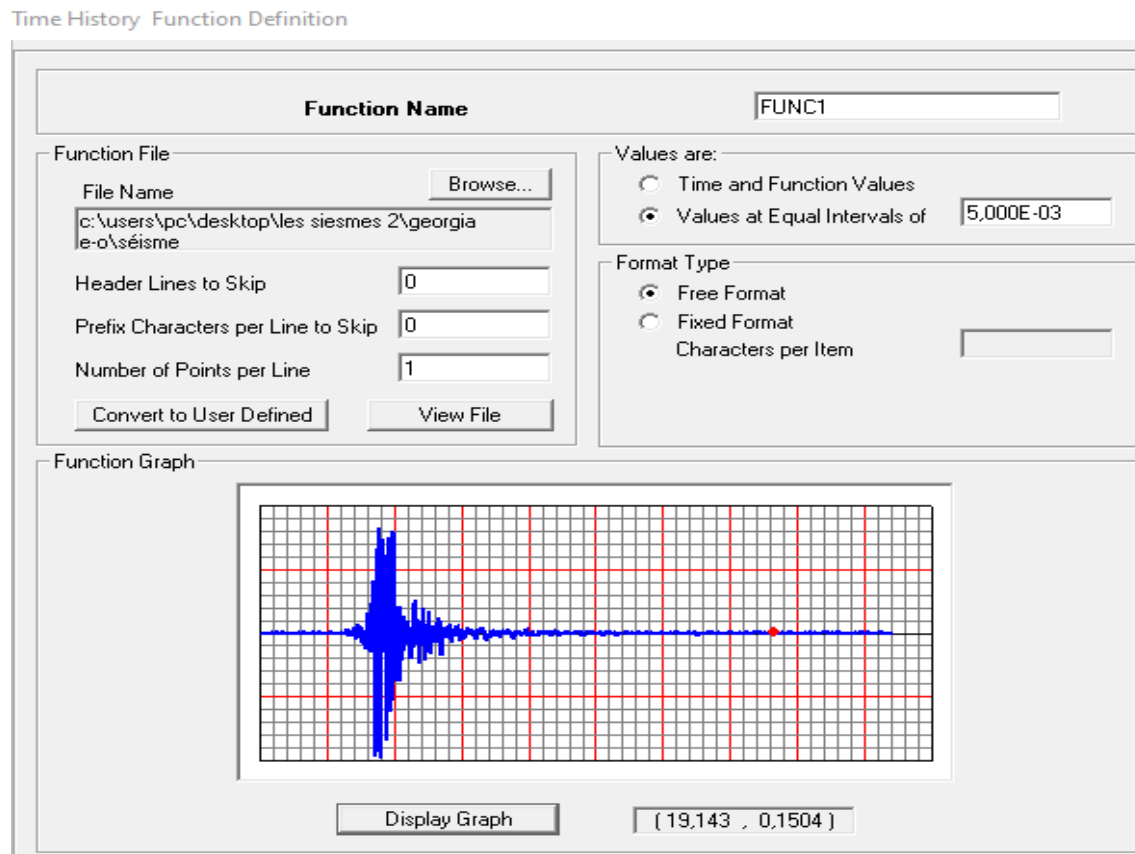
Time History Function Definition

Function Name FUNC1

Function File

File Name Browse...

c:\users\pc\desktop\les siesmes 2\georgia e-o\séisme

Header Lines to Skip 0

Prefix Characters per Line to Skip 0

Number of Points per Line 1

Convert to User Defined View File

Values are:

Time and Function Values

Values at Equal Intervals of 5,000E-03

Format Type

Free Format

Fixed Format

Characters per Item

Function Graph

Display Graph ( 19,143 , 0,1504 )